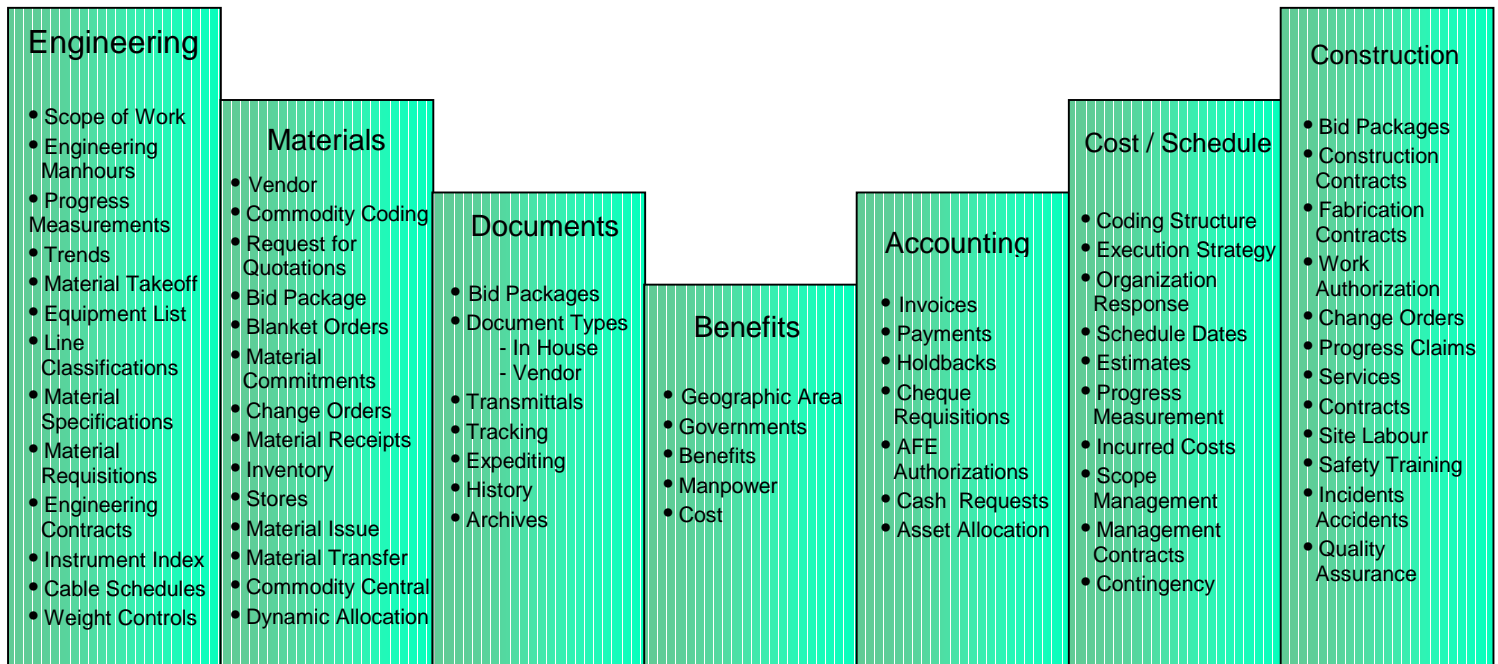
Engineering

• Scope of Work
• Engineering Manhours
• Progress Measurements
• Trends
• Material Takeoff
• Equipment List
• Line Classifications
• Material Specifications
• Material Requisitions
• Engineering Contracts
• Instrument Index
• Cable Schedules
• Weight Controls

Materials

• Vendor
• Commodity Coding
• Request for Quotations
• Bid Package
• Blanket Orders
• Material Commitments
• Change Orders
• Material Receipts
• Inventory
• Stores
• Material Issue
• Material Transfer
• Commodity Central
• Dynamic Allocation

Documents

• Bid Packages
• Document Types
- In House
- Vendor
• Transmittals
• Tracking
• Expediting
• History
• Archives

Benefits

• Geographic Area
• Governments
• Benefits
• Manpower
• Cost

Accounting

• Invoices
• Payments
• Holdbacks
• Cheque Requisitions
• AFE Authorizations
• Cash Requests
• Asset Allocation

Cost / Schedule

• Coding Structure
• Execution Strategy
• Organization Response
• Schedule Dates
• Estimates
• Progress Measurement
• Incurred Costs
• Scope Management
• Management Contracts
• Contingency

Construction

• Bid Packages
• Construction Contracts
• Fabrication Contracts
• Work Authorization
• Change Orders
• Progress Claims
• Services
• Contracts
• Site Labour
• Safety Training
• Incidents Accidents
• Quality Assurance